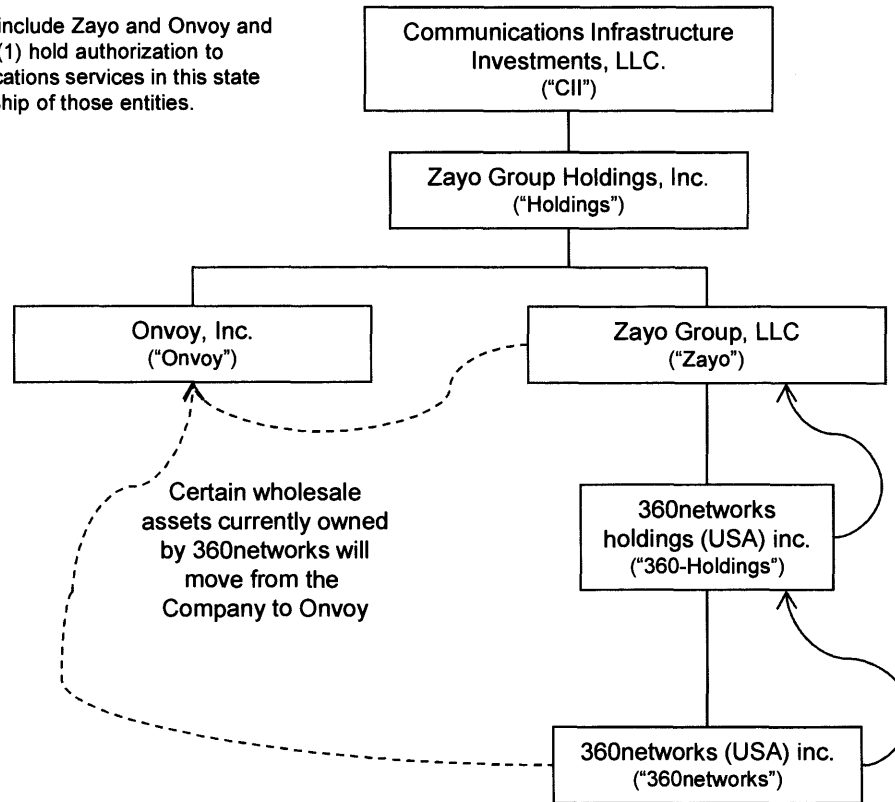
include Zayo and Onvoy and (1) hold authorization to cations services in this state ship of those entities.

Communications Infrastructure Investments, LLC. ("CII")

Zayo Group Holdings, Inc. ("Holdings")

Onvoy, Inc. ("Onvoy")

Zayo Group, LLC ("Zayo")

Certain wholesale assets currently owned by 360networks will move from the Company to Onvoy

360networks holdings (USA) inc. ("360-Holdings")

360networks (USA) inc. ("360networks")